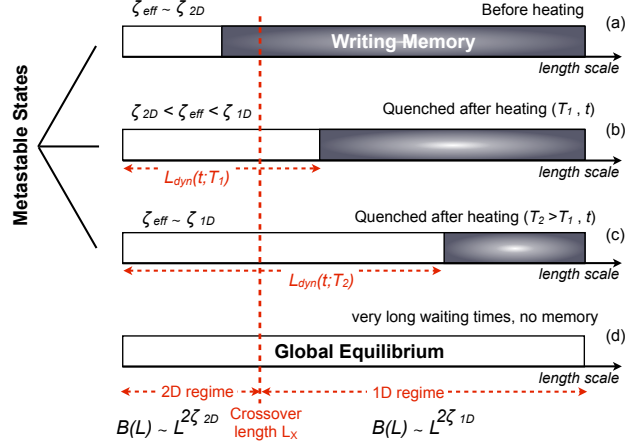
Metastable States

$\zeta_{eff} \sim \zeta_{2D}$

Before heating

(a)

Writing Memory

length scale

$\zeta_{2D} < \zeta_{eff} < \zeta_{1D}$

Quenched after heating ($T_1$ , $t$)

(b)

$L_{dyn}(t;T_1)$

length scale

$\zeta_{eff} \sim \zeta_{1D}$

Quenched after heating ($T_2 > T_1$ , $t$)

(c)

$L_{dyn}(t;T_2)$

length scale

very long waiting times, no memory

(d)

Global Equilibrium

length scale

2D regime

1D regime

$B(L) \sim L^{2\zeta_{2D}}$

Crossover length $L_X$

$B(L) \sim L^{2\zeta_{1D}}$